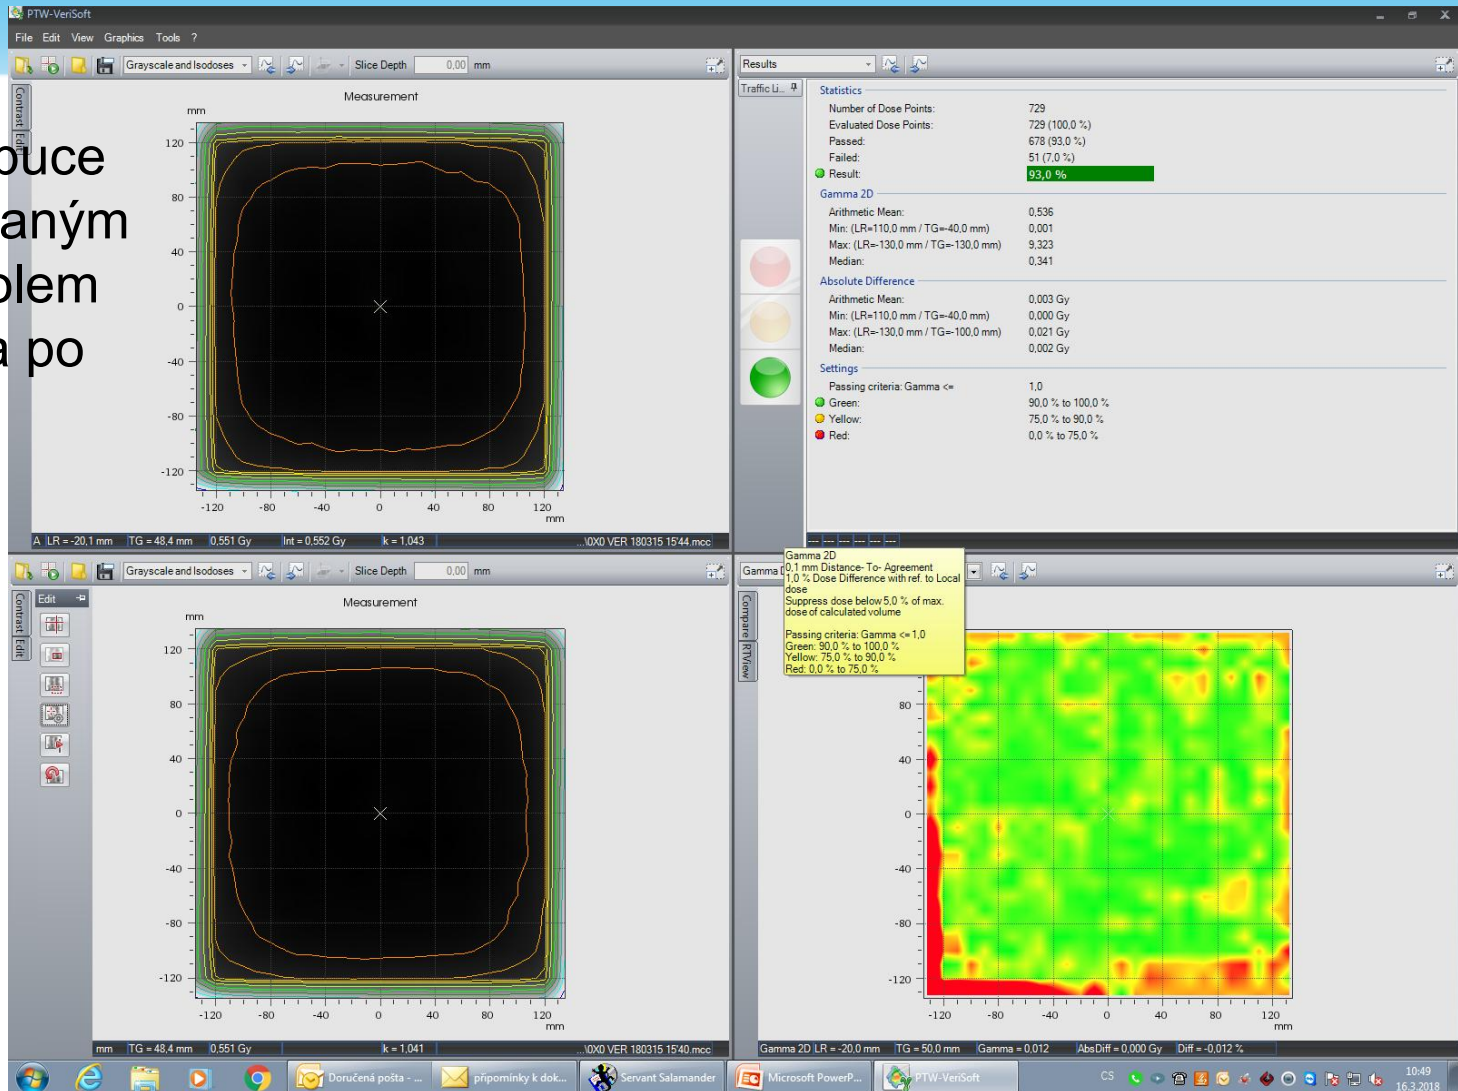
PTW-VeriSoft
File Edit View Graphics Tools ?

Grayscale and Isodoses Slice Depth 0,00 mm

Measurement
mm
120
80
40
0
-40
-80
-120
-120 -80 -40 0 40 80 120
mm

buce
aným
blem
a po

A LR = -20,1 mm TG = 48,4 mm 0,551 Gy Int = 0,552 Gy k = 1,043 ...\0X0 VER 180315 15'44.mcc

Results
Traffic Li...

Statistics
Number of Dose Points: 729
Evaluated Dose Points: 729 (100,0 %)
Passed: 678 (93,0 %)
Failed: 51 (7,0 %)
Result: 93,0 %

Gamma 2D
Arithmetic Mean: 0,536
Min: (LR=110,0 mm / TG=-40,0 mm) 0,001
Max: (LR=-130,0 mm / TG=-130,0 mm) 9,323
Median: 0,341

Absolute Difference
Arithmetic Mean: 0,003 Gy
Min: (LR=110,0 mm / TG=-40,0 mm) 0,000 Gy
Max: (LR=-130,0 mm / TG=-100,0 mm) 0,021 Gy
Median: 0,002 Gy

Settings
Passing criteria: Gamma <= 1,0
Green: 90,0 % to 100,0 %
Yellow: 75,0 % to 90,0 %
Red: 0,0 % to 75,0 %

Grayscale and Isodoses Slice Depth 0,00 mm
Contrast Edit
Edit

Measurement
mm
120
80
40
0
-40
-80
-120
-120 -80 -40 0 40 80 120
mm

mm TG = 48,4 mm 0,551 Gy k = 1,041 ...\0X0 VER 180315 15'40.mcc

Gamma 2D
0,1 mm Distance- To- Agreement
1,0 % Dose Difference with ref. to Local dose
Suppress dose below 5,0 % of max. dose of calculated volume

Passing criteria: Gamma <= 1,0
Green: 90,0 % to 100,0 %
Yellow: 75,0 % to 90,0 %
Red: 0,0 % to 75,0 %

Compare RTView
80
40
0
-40
-80
-120
-120 -80 -40 0 40 80 120
mm

Gamma 2D LR = -20,0 mm TG = 50,0 mm Gamma = 0,012 AbsDiff = 0,000 Gy Diff = -0,012 %

Doručená pošta - ... připomínky k dok... Servant Salamander Microsoft PowerP... PTW-VeriSoft CS 10:49 16.3.2018